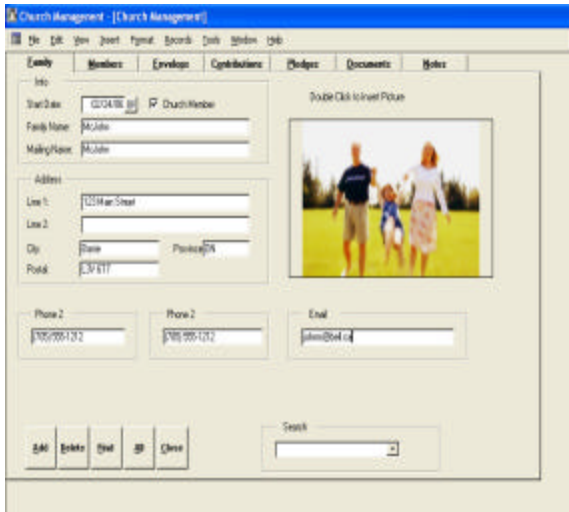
Church Management - [Church Management]

File Edit View Insert Format Records Tools Window Help

Family | Members | Envelops | Contributions | Pledges | Documents | Notes

Info

Start Date 02/24/06 Church Member

Family Name McJohn

Mailing Name McJohn

Double Click to insert Picture

Address

Line 1: 123 Main Street

Line 2:

City Barrie Province ON

Postal L3V 6T7

Phone 2 (705) 555-1212

Phone 2 (705) 555-1212

Email johnm@bell.ca

Add Delete Find All Close

Search